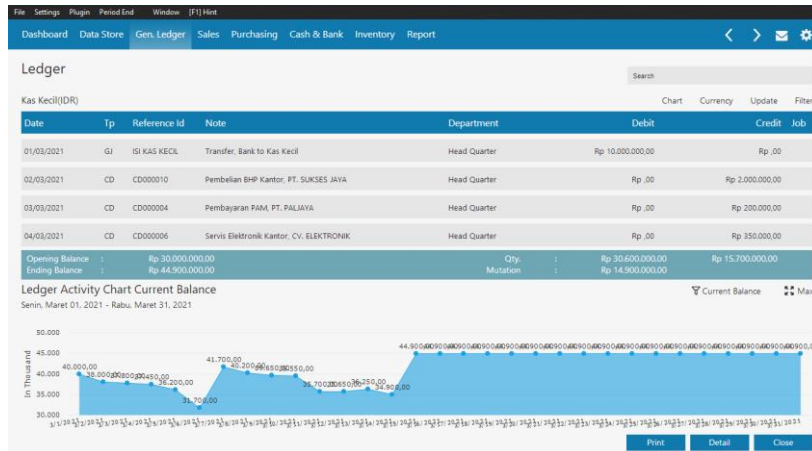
File Settings Plugin Period End Window [F1] Hint

Dashboard Data Store Gen. Ledger Sales Purchasing Cash & Bank Inventory Report

Ledger

Search

Kas Kecil(IDR)

Chart Currency Update Filter

| Date | Tp | Reference Id | Note | Department | Debit | Credit | Job |
|---|---|---|---|---|---|---|---|
| 01/03/2021 | GJ | ISI KAS KECIL | Transfer, Bank to Kas Kecil | Head Quarter | Rp 10.000.000,00 | Rp ,00 | |
| 02/03/2021 | CD | CD000010 | Pembelian BHP Kantor, PT. SUKSES JAYA | Head Quarter | Rp ,00 | Rp 2.000.000,00 | |
| 03/03/2021 | CD | CD000004 | Pembayaran PAM, PT. PALJAYA | Head Quarter | Rp ,00 | Rp 200.000,00 | |
| 04/03/2021 | CD | CD000006 | Servis Elektronik Kantor, CV. ELEKTRONIK | Head Quarter | Rp ,00 | Rp 350.000,00 | |

Opening Balance : Rp 30.000.000,00
Ending Balance : Rp 44.900.000,00
Qty. : Rp 30.600.000,00 Rp 15.700.000,00
Mutation : Rp 14.900.000,00

Ledger Activity Chart Current Balance

Current Balance Max

Senin, Maret 01, 2021 - Rabu, Maret 31, 2021

50.000
45.000
40.000
35.000
30.000

In Thousand

40.000,00 38.000,00 37.800,00 37.450,00 36.200,00 31.700,00 41.700,00 40.200,00 39.650,00 39.550,00 35.700,00 35.650,00 36.250,00 34.900,00 44.900,00

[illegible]

Print Detail Close